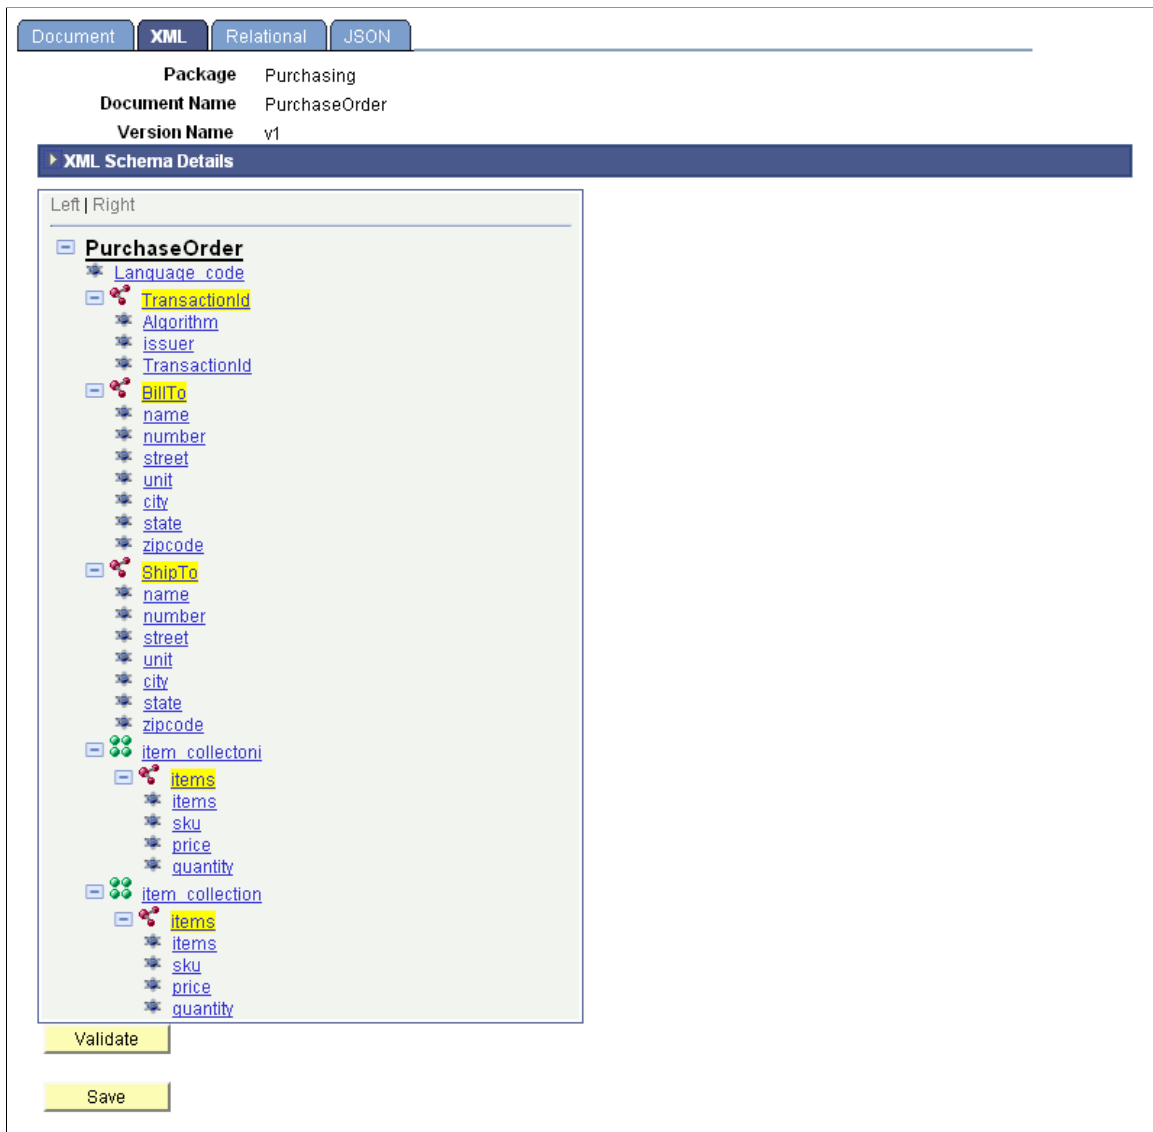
Document | XML | Relational | JSON

Package Purchasing
Document Name PurchaseOrder
Version Name v1

XML Schema Details

Left | Right

PurchaseOrder
Language_code
TransactionId
Algorithm
issuer
TransactionId
BillTo
name
number
street
unit
city
state
zipcode
ShipTo
name
number
street
unit
city
state
zipcode
item_collectoni
items
items
sku
price
quantity
item_collection
items
items
sku
price
quantity

Validate

Save